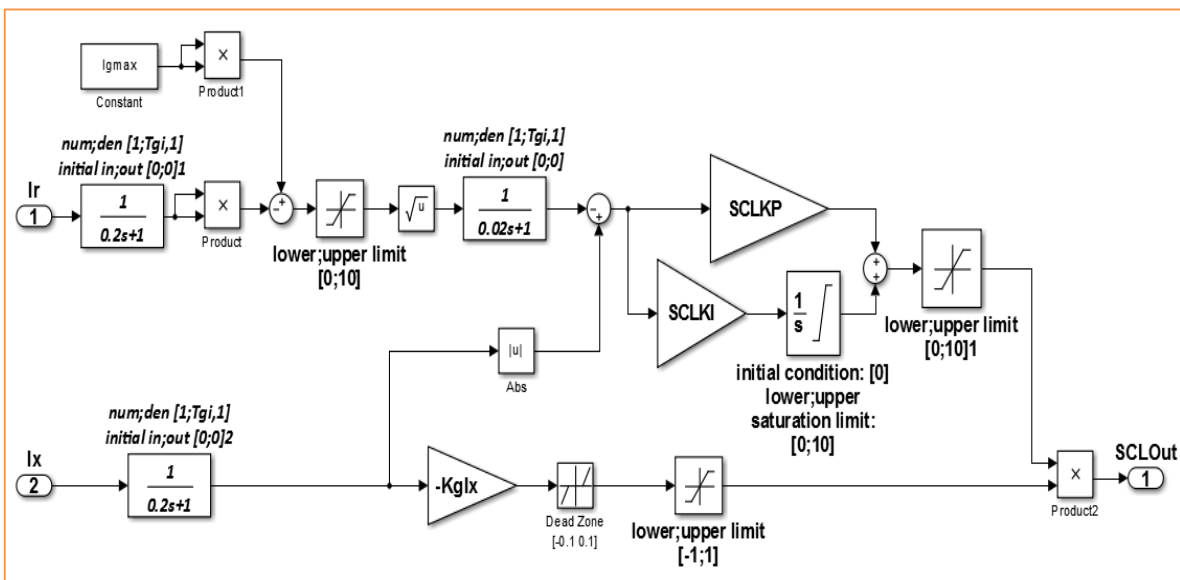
Igmax
Constant
×
Product1

num;den [1;Tgi,1]
initial in;out [0;0]1

Ir
1
$\frac{1}{0.2s+1}$
×
Product
lower;upper limit
[0;10]
$\sqrt{u}$

num;den [1;Tgi,1]
initial in;out [0;0]
$\frac{1}{0.02s+1}$

SCLKP
SCLKI
$\frac{1}{s}$
initial condition: [0]
lower;upper
saturation limit:
[0;10]
lower;upper limit
[0;10]1

|u|
Abs

num;den [1;Tgi,1]
initial in;out [0;0]2
Ix
2
$\frac{1}{0.2s+1}$
-KgIx
Dead Zone
[-0.1 0.1]
lower;upper limit
[-1;1]
×
Product2
SCLOut
1